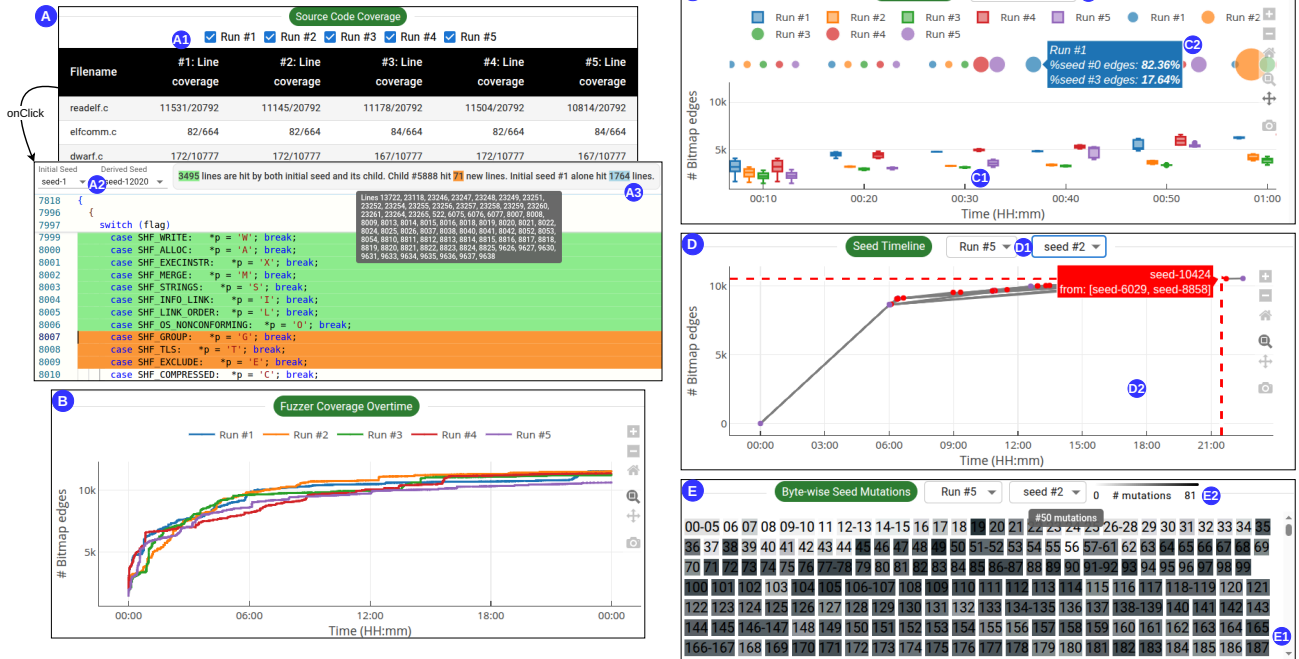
A

Source Code Coverage

A1 Run #1 Run #2 Run #3 Run #4 Run #5

| Filename | #1: Line coverage | #2: Line coverage | #3: Line coverage | #4: Line coverage | #5: Line coverage |
|---|---|---|---|---|---|
| readelf.c | 11531/20792 | 11145/20792 | 11178/20792 | 11504/20792 | 10814/20792 |
| elfcomm.c | 82/664 | 82/664 | 84/664 | 84/664 | 84/664 |
| dwarf.c | 172/10777 | 172/10777 | 167/10777 | 172/10777 | 167/10777 |

onClick

Initial Seed seed-1 A2 Derived Seed seed-12020

3495 lines are hit by both initial seed and its child. Child #5888 hit 71 new lines. Initial seed #1 alone hit 1764 lines. A3

Lines 13722, 23118, 23246, 23247, 23248, 23249, 23251, 23252, 23254, 23255, 23256, 23257, 23258, 23259, 23260, 23261, 23264, 23265, 522, 6075, 6076, 6077, 8007, 8008, 8009, 8013, 8014, 8015, 8016, 8018, 8019, 8020, 8021, 8022, 8024, 8025, 8026, 8037, 8038, 8040, 8041, 8042, 8052, 8053, 8054, 8810, 8811, 8812, 8813, 8814, 8815, 8816, 8817, 8818, 8819, 8820, 8821, 8822, 8823, 8824, 8825, 9626, 9627, 9630, 9631, 9633, 9634, 9635, 9636, 9637, 9638

7818 {
7996 {
7997 switch (flag)
7999 case SHF_WRITE: *p = 'W'; break;
8000 case SHF_ALLOC: *p = 'A'; break;
8001 case SHF_EXECINSTR: *p = 'X'; break;
8002 case SHF_MERGE: *p = 'M'; break;
8003 case SHF_STRINGS: *p = 'S'; break;
8004 case SHF_INFO_LINK: *p = 'I'; break;
8005 case SHF_LINK_ORDER: *p = 'L'; break;
8006 case SHF_OS_NONCONFORMING: *p = 'O'; break;
8007 case SHF_GROUP: *p = 'G'; break;
8008 case SHF_TLS: *p = 'T'; break;
8009 case SHF_EXCLUDE: *p = 'E'; break;
8010 case SHF_COMPRESSED: *p = 'C'; break;

B

Fuzzer Coverage Overtime

Run #1 Run #2 Run #3 Run #4 Run #5

# Bitmap edges
10k
5k
00:00 06:00 12:00 18:00 00:00
Time (HH:mm)

Run #1 Run #2 Run #3 Run #4 Run #5 Run #1 Run #2 Run #3 Run #4 Run #5

Run #1
%seed #0 edges: 82.36%
%seed #3 edges: 17.64%
C2

# Bitmap edges
10k
5k
C1
00:10 00:20 00:30 00:40 00:50 01:00
Time (HH:mm)

D

Seed Timeline Run #5 D1 seed #2

seed-10424
from: [seed-6029, seed-8858]

# Bitmap edges
10k
5k
0
D2
00:00 03:00 06:00 09:00 12:00 15:00 18:00 21:00
Time (HH:mm)

E

Byte-wise Seed Mutations Run #5 seed #2 0 # mutations 81 E2

#50 mutations

00-05 06 07 08 09-10 11 12-13 14-15 16 17 18 19 20 21 22 23 24 25 26-28 29 30 31 32 33 34 35 36 37 38 39 40 41 42 43 44 45 46 47 48 49 50 51-52 53 54 55 56 57-61 62 63 64 65 66 67 68 69 70 71 72 73 74 75 76 77-78 79 80 81 82 83 84 85 86-87 88 89 90 91-92 93 94 95 96 97 98 99 100 101 102 103 104 105 106-107 108 109 110 111 112 113 114 115 116 117 118-119 120 121 122 123 124 125 126 127 128 129 130 131 132 133 134-135 136 137 138-139 140 141 142 143 144 145 146-147 148 149 150 151 152 153 154 155 156 157 158 159 160 161 162 163 164 165 166-167 168 169 170 171 172 173 174 175 176 177 178 179 180 181 182 183 184 185 186 187

E1